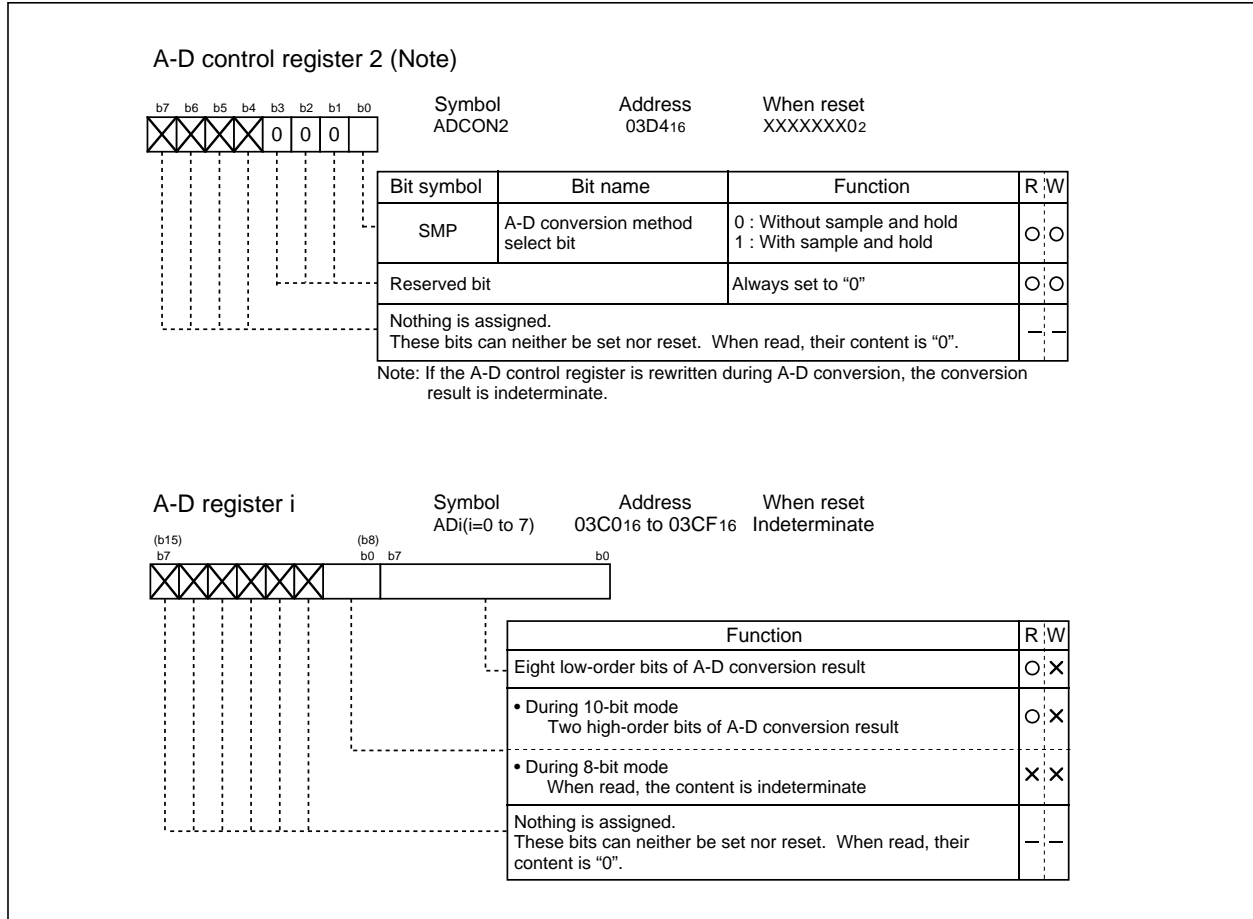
A-D control register 2 (Note)

b7 b6 b5 b4 b3 b2 b1 b0

0 0 0

Symbol
ADCON2

Address
$03D4_{16}$

When reset
$XXXXXXX0_2$

| Bit symbol | Bit name | Function | R | W |
|---|---|---|---|---|
| SMP | A-D conversion method select bit | 0 : Without sample and hold<br>1 : With sample and hold | ○ | ○ |
| Reserved bit | | Always set to “0” | ○ | ○ |
| Nothing is assigned.<br>These bits can neither be set nor reset. When read, their content is “0”. | | | – | – |

Note: If the A-D control register is rewritten during A-D conversion, the conversion result is indeterminate.

A-D register i

Symbol
ADi(i=0 to 7)

Address
$03C0_{16}$ to $03CF_{16}$

When reset
Indeterminate

(b15)
b7

(b8)
b0 b7

b0

| Function | R | W |
|---|---|---|
| Eight low-order bits of A-D conversion result | ○ | × |
| • During 10-bit mode<br>Two high-order bits of A-D conversion result | ○ | × |
| • During 8-bit mode<br>When read, the content is indeterminate | × | × |
| Nothing is assigned.<br>These bits can neither be set nor reset. When read, their content is “0”. | – | – |